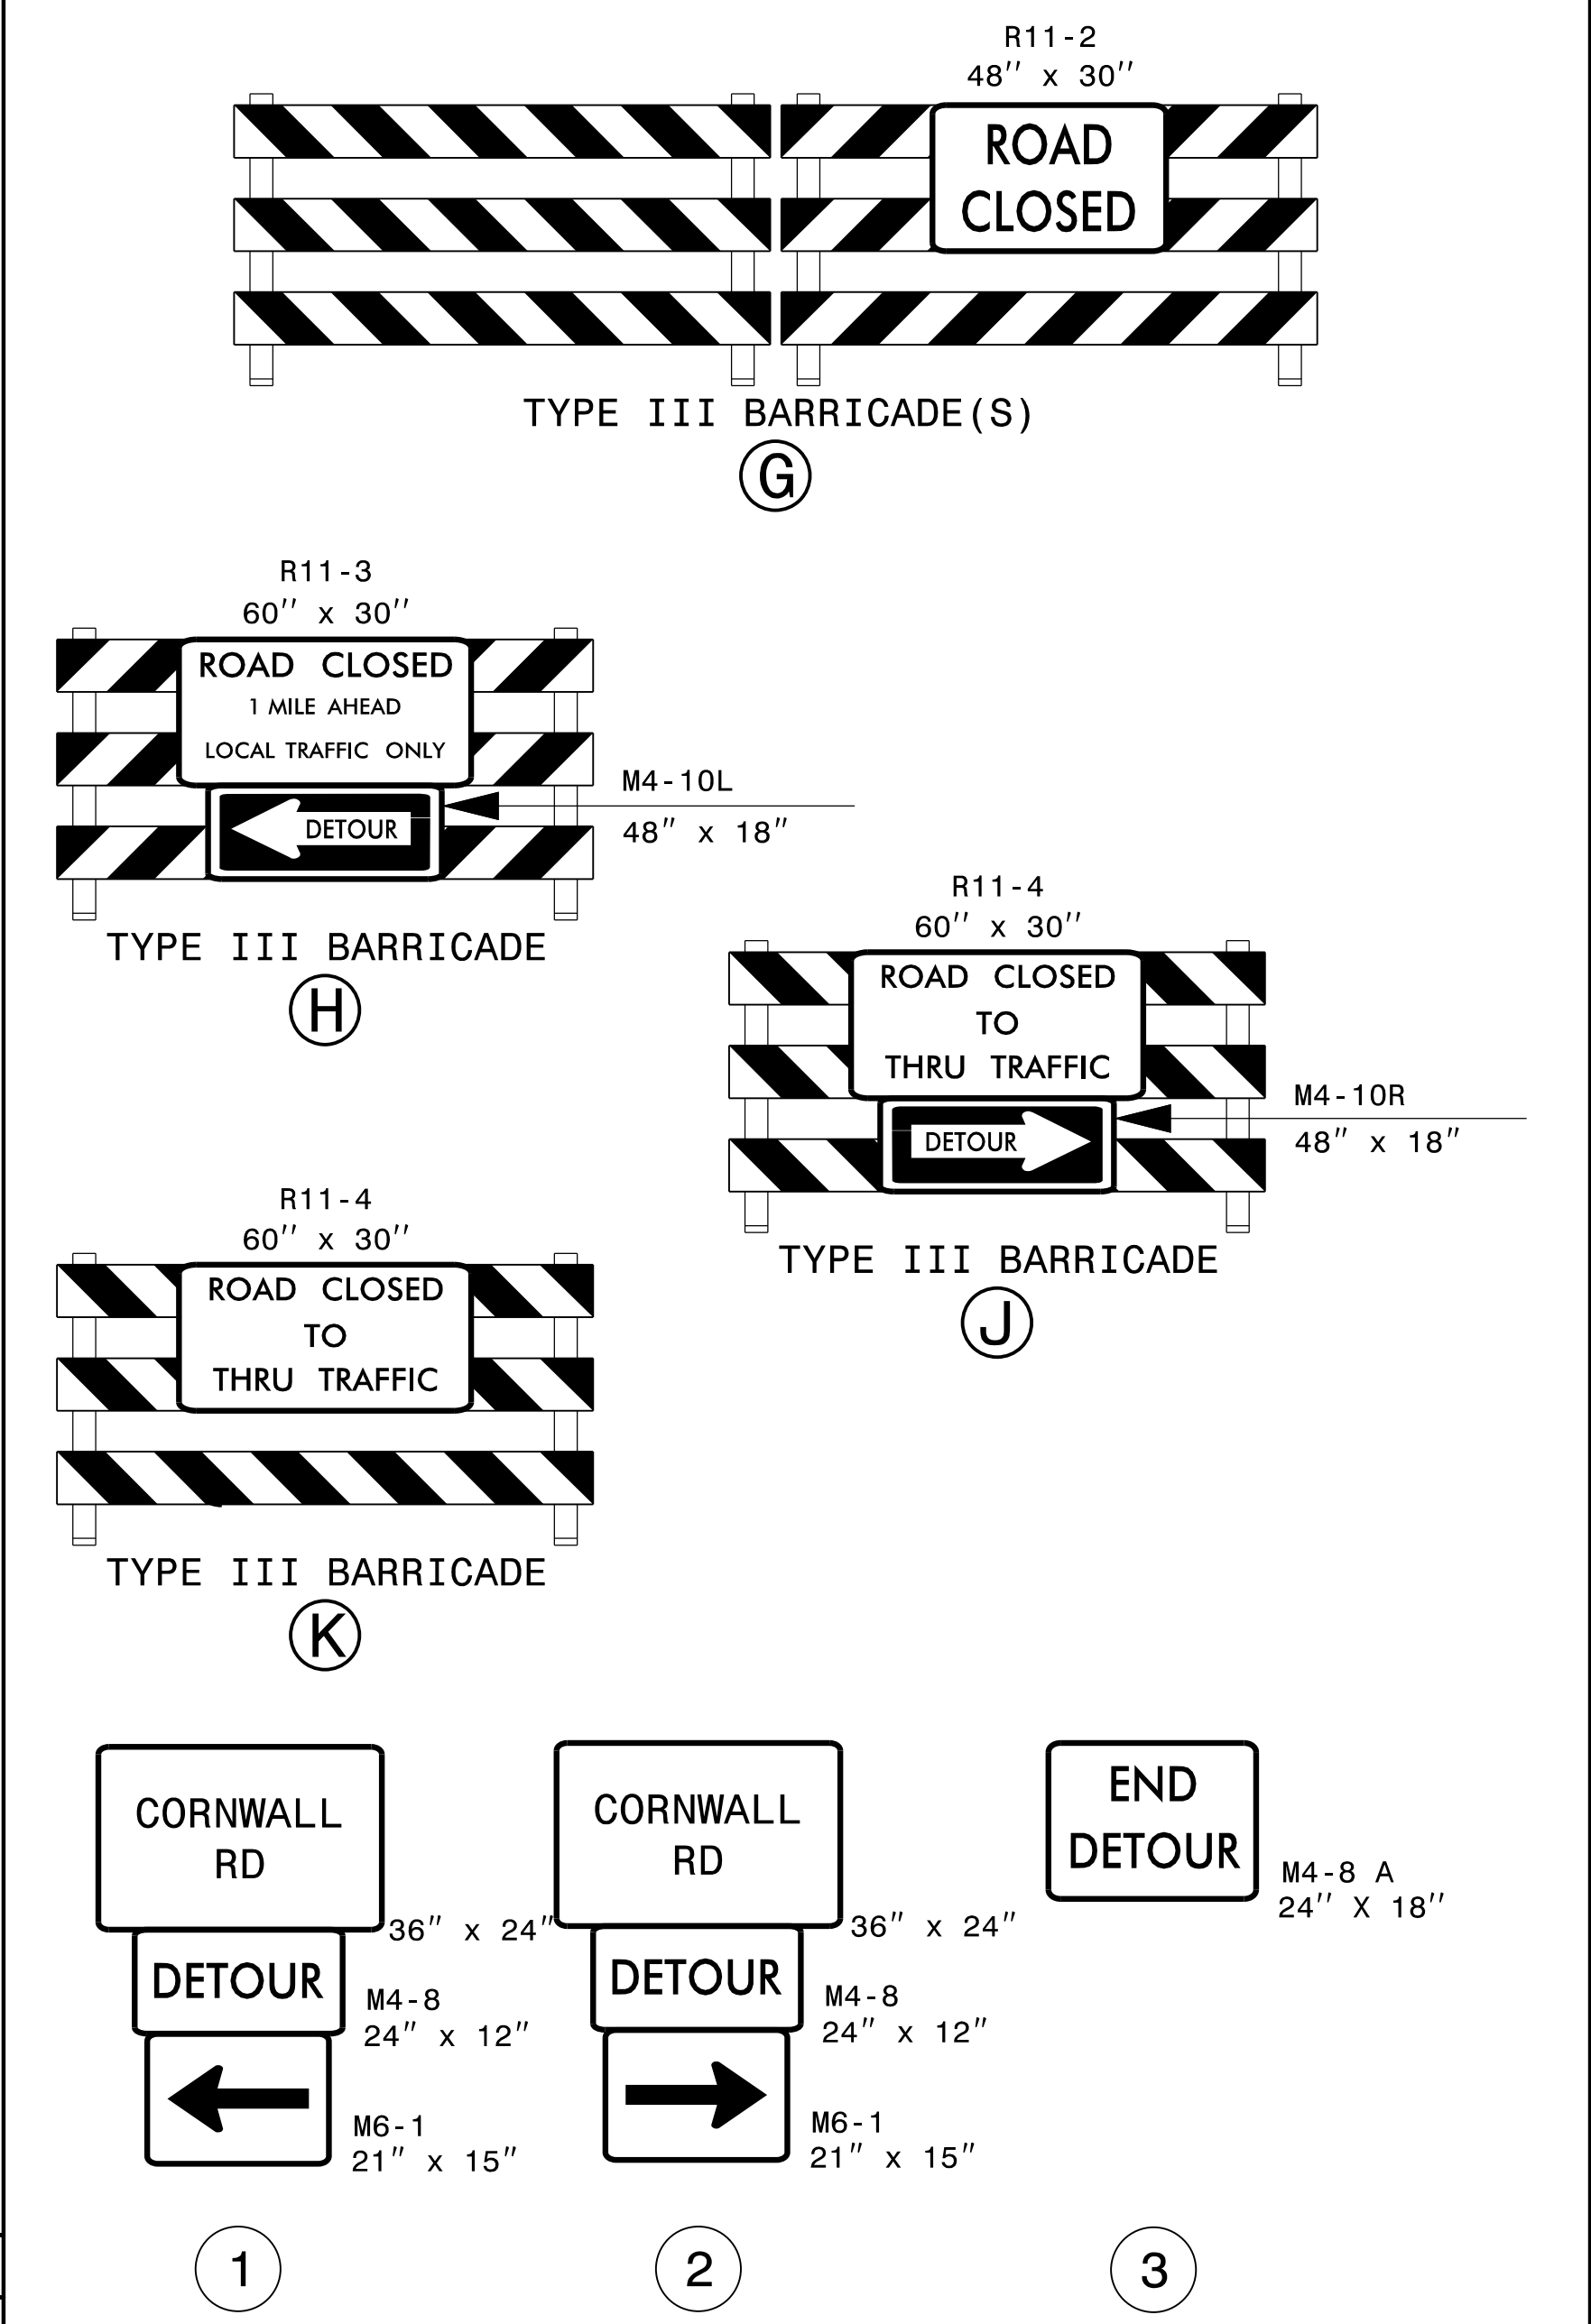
R11-2
48″ x 30″

ROAD CLOSED

TYPE III BARRICADE(S)

G

R11-3
60″ x 30″

ROAD CLOSED
1 MILE AHEAD
LOCAL TRAFFIC ONLY

DETOUR

M4-10L
48″ x 18″

TYPE III BARRICADE

H

R11-4
60″ x 30″

ROAD CLOSED
TO
THRU TRAFFIC

DETOUR

M4-10R
48″ x 18″

TYPE III BARRICADE

J

R11-4
60″ x 30″

ROAD CLOSED
TO
THRU TRAFFIC

TYPE III BARRICADE

K

CORNWALL
RD

36″ x 24″

DETOUR

M4-8
24″ x 12″

M6-1
21″ x 15″

CORNWALL
RD

36″ x 24″

DETOUR

M4-8
24″ x 12″

M6-1
21″ x 15″

END
DETOUR

M4-8 A
24″ X 18″

1

2

3